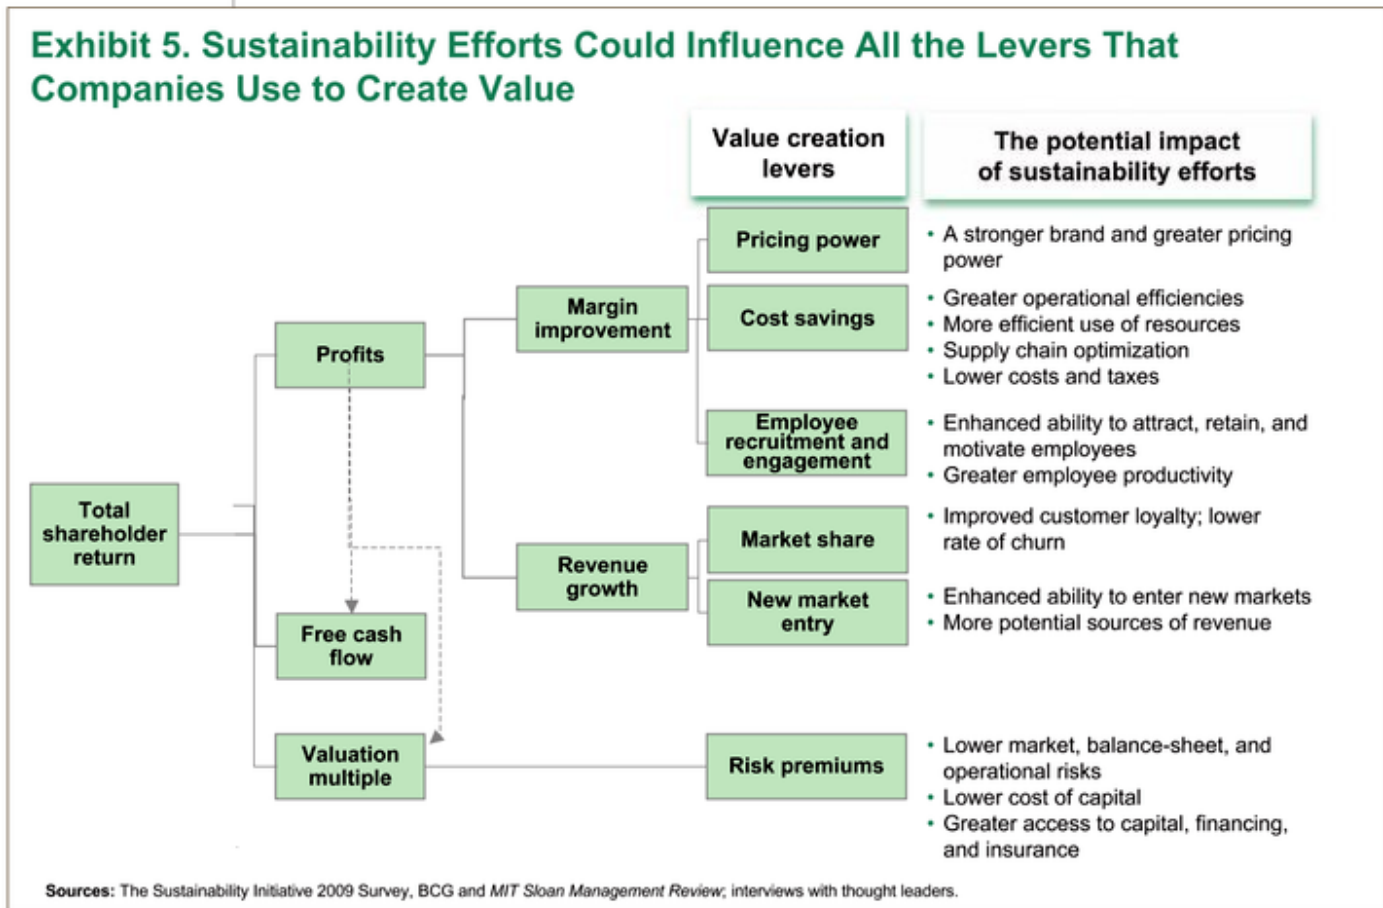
Exhibit 5. Sustainability Efforts Could Influence All the Levers That Companies Use to Create Value

Value creation levers

The potential impact of sustainability efforts

Total shareholder return

Profits

Free cash flow

Valuation multiple

Margin improvement

Revenue growth

Pricing power

• A stronger brand and greater pricing power

Cost savings

• Greater operational efficiencies
• More efficient use of resources
• Supply chain optimization
• Lower costs and taxes

Employee recruitment and engagement

• Enhanced ability to attract, retain, and motivate employees
• Greater employee productivity

Market share

• Improved customer loyalty; lower rate of churn

New market entry

• Enhanced ability to enter new markets
• More potential sources of revenue

Risk premiums

• Lower market, balance-sheet, and operational risks
• Lower cost of capital
• Greater access to capital, financing, and insurance

Sources: The Sustainability Initiative 2009 Survey, BCG and MIT Sloan Management Review; interviews with thought leaders.